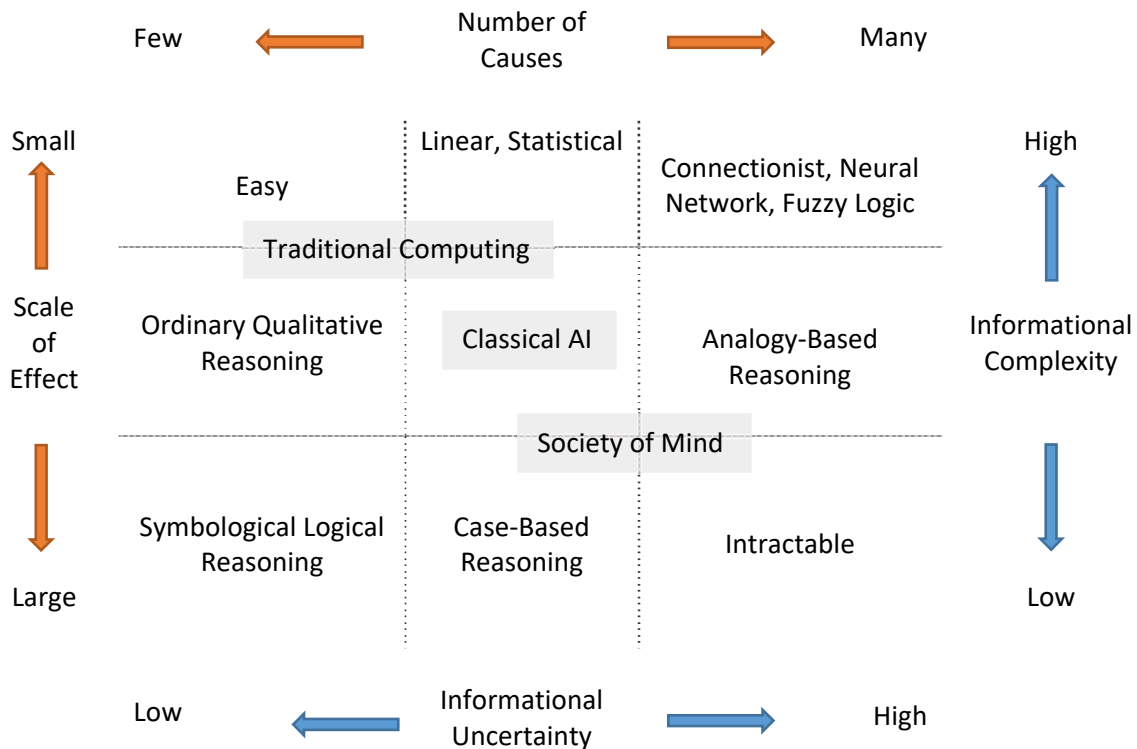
Few

Number of Causes

Many

Small

Linear, Statistical

High

Easy

Connectionist, Neural Network, Fuzzy Logic

Traditional Computing

Scale of Effect

Ordinary Qualitative Reasoning

Classical AI

Analogy-Based Reasoning

Informational Complexity

Society of Mind

Symbological Logical Reasoning

Case-Based Reasoning

Intractable

Large

Low

Low

Informational Uncertainty

High